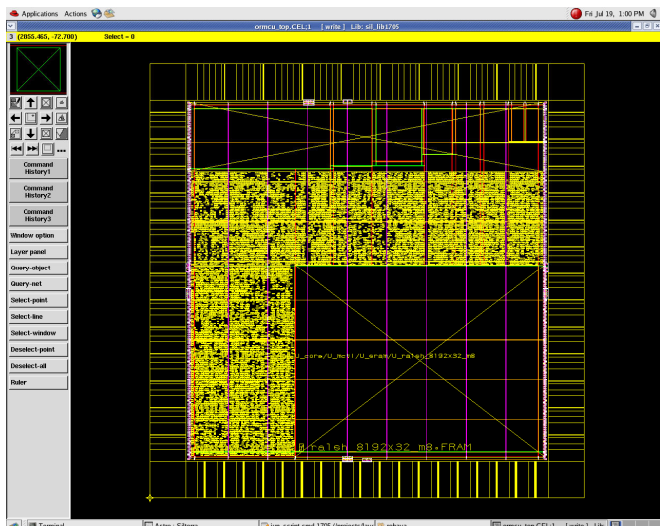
Applications Actions
Fri Jul 19, 1:00 PM
ormcu_top.CEL;1 [ write ] Lib: sil_lib1795
3 (2855.465, -72.700) Select = 0
Command History1
Command History2
Command History3
Window option
Layer panel
Query-object
Query-net
Select-point
Select-line
Select-window
Deselect-point
Deselect-all
Ruler
U_core/U_mctl/U_eram/U_ralsh_8192x32_m8
U_ralsh_8192x32_m8.FRAM
Terminal
Astro : Sitemp
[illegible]
ormcu_top.CEL;1 [write] Lib